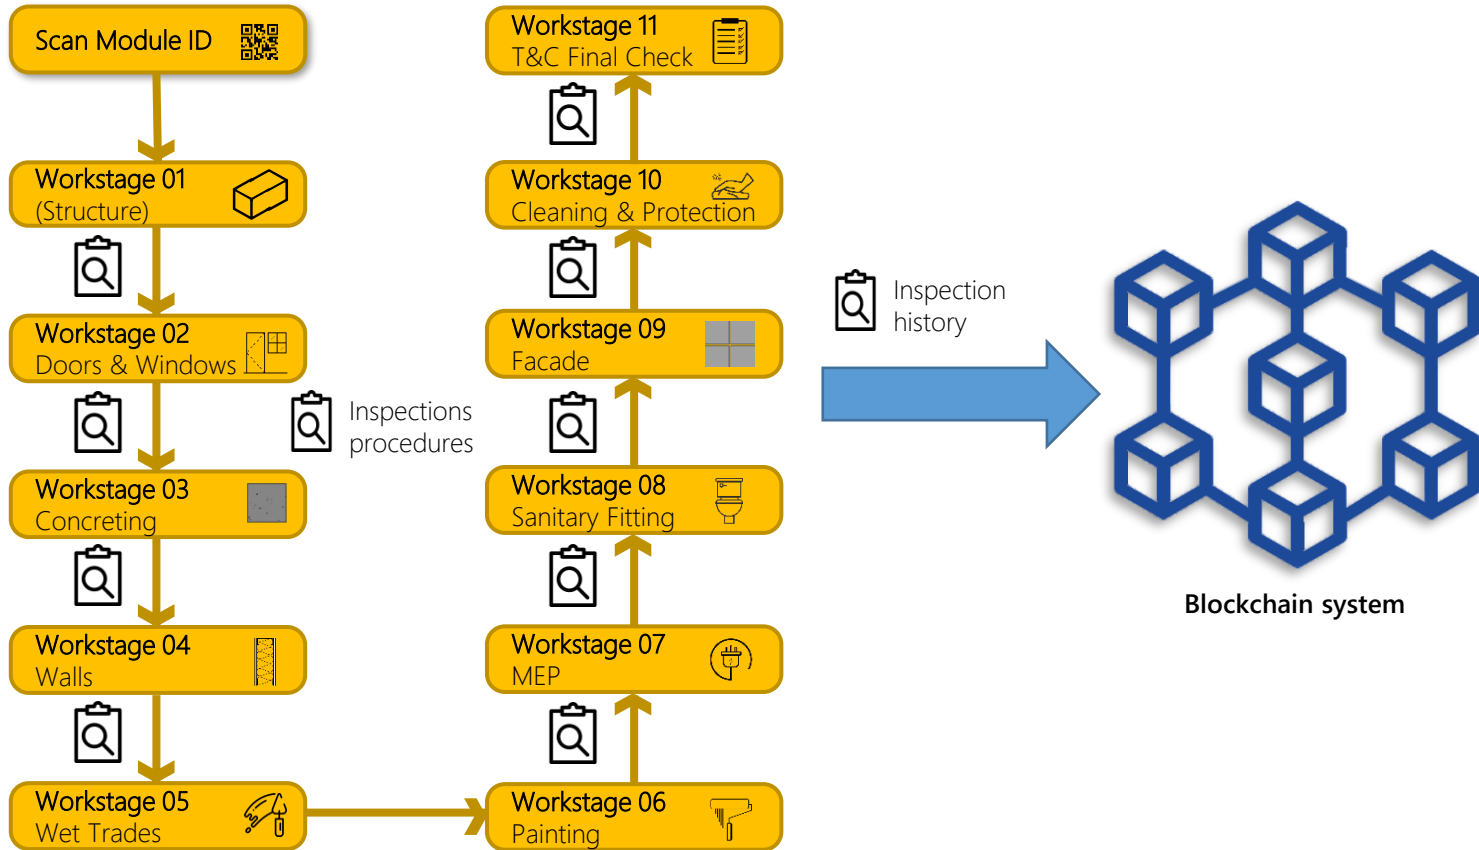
Scan Module ID

Workstage 01
(Structure)

Workstage 02
Doors & Windows

Workstage 03
Concreting

Workstage 04
Walls

Workstage 05
Wet Trades

Inspections
procedures

Workstage 06
Painting

Workstage 07
MEP

Workstage 08
Sanitary Fitting

Workstage 09
Facade

Workstage 10
Cleaning & Protection

Workstage 11
T&C Final Check

Inspection
history

Blockchain system